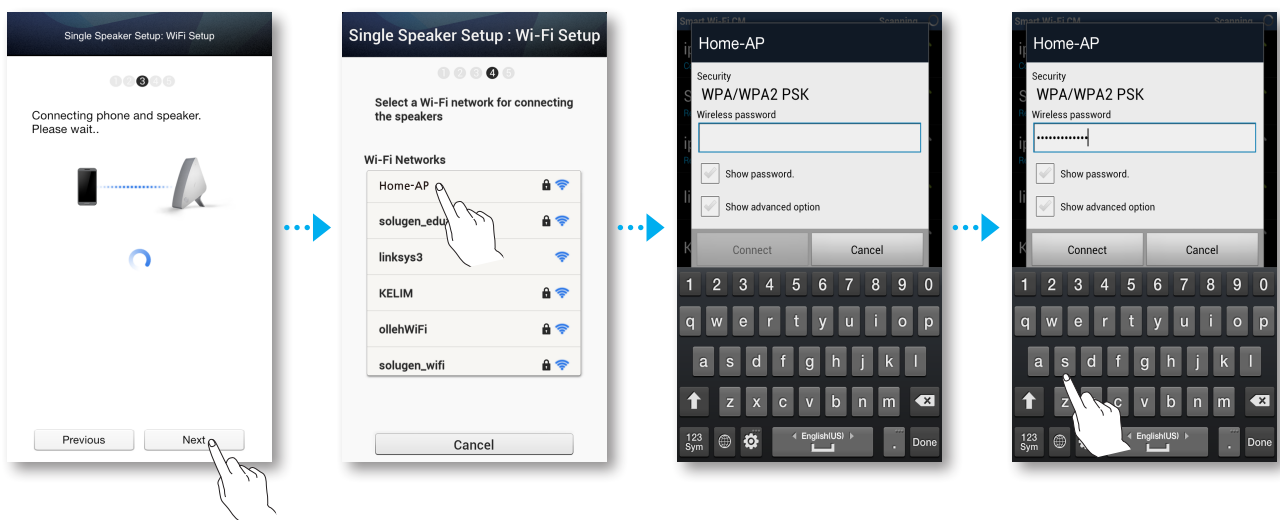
Single Speaker Setup: WiFi Setup

1 2 3 4 5

Connecting phone and speaker. Please wait..

Previous

Next

Single Speaker Setup : Wi-Fi Setup

1 2 3 4 5

Select a Wi-Fi network for connecting the speakers

Wi-Fi Networks

Home-AP

solugen_edu

linksys3

KELIM

ollehWiFi

solugen_wifi

Cancel

Smart Wi-Fi CM

Scanning

Home-AP

Security

WPA/WPA2 PSK

Wireless password

Show password.

Show advanced option

Connect

Cancel

1 2 3 4 5 6 7 8 9 0

q w e r t y u i o p

a s d f g h j k l

z x c v b n m

123 Sym

English(US)

.

Done

Smart Wi-Fi CM

Scanning

Home-AP

Security

WPA/WPA2 PSK

Wireless password

•••••••••••••

Show password.

Show advanced option

Connect

Cancel

1 2 3 4 5 6 7 8 9 0

q w e r t y u i o p

a s d f g h j k l

z x c v b n m

123 Sym

English(US)

.

Done